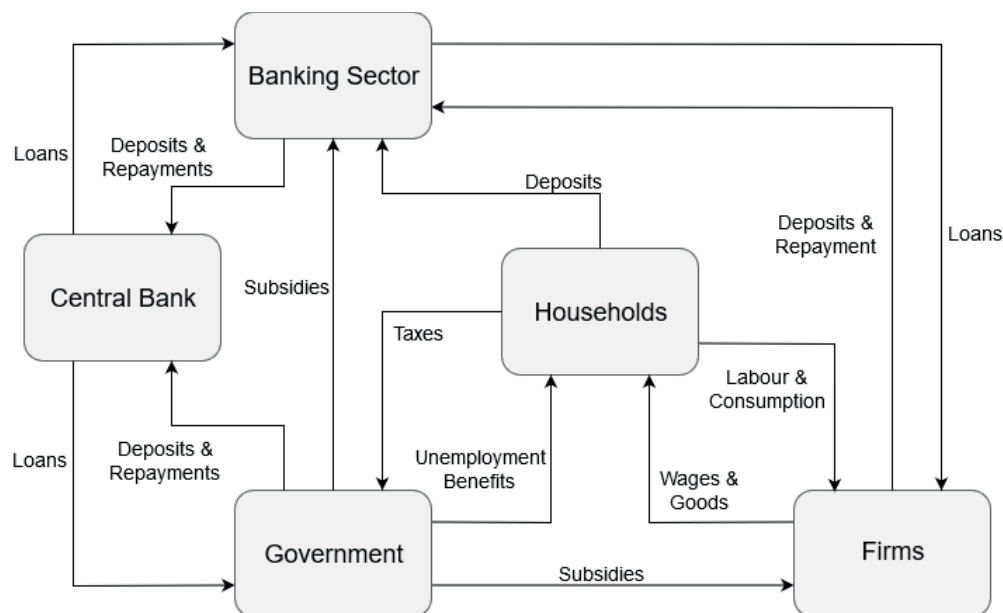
Banking Sector

Loans

Deposits & Repayments

Central Bank

Subsidies

Deposits

Deposits & Repayment

Loans

Households

Taxes

Labour & Consumption

Loans

Deposits & Repayments

Unemployment Benefits

Wages & Goods

Government

Firms

Subsidies